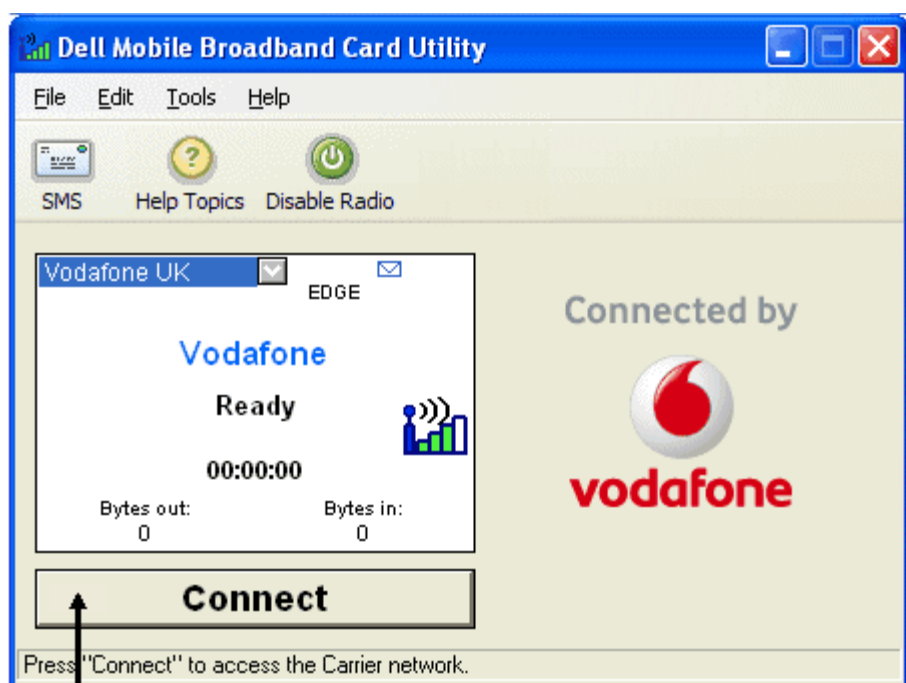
Dell Mobile Broadband Card Utility

File Edit Tools Help

SMS Help Topics Disable Radio

Vodafone UK

EDGE

Vodafone

Ready

00:00:00

Bytes out: 0

Bytes in: 0

Connect

Connected by

vodafone

Press "Connect" to access the Carrier network.